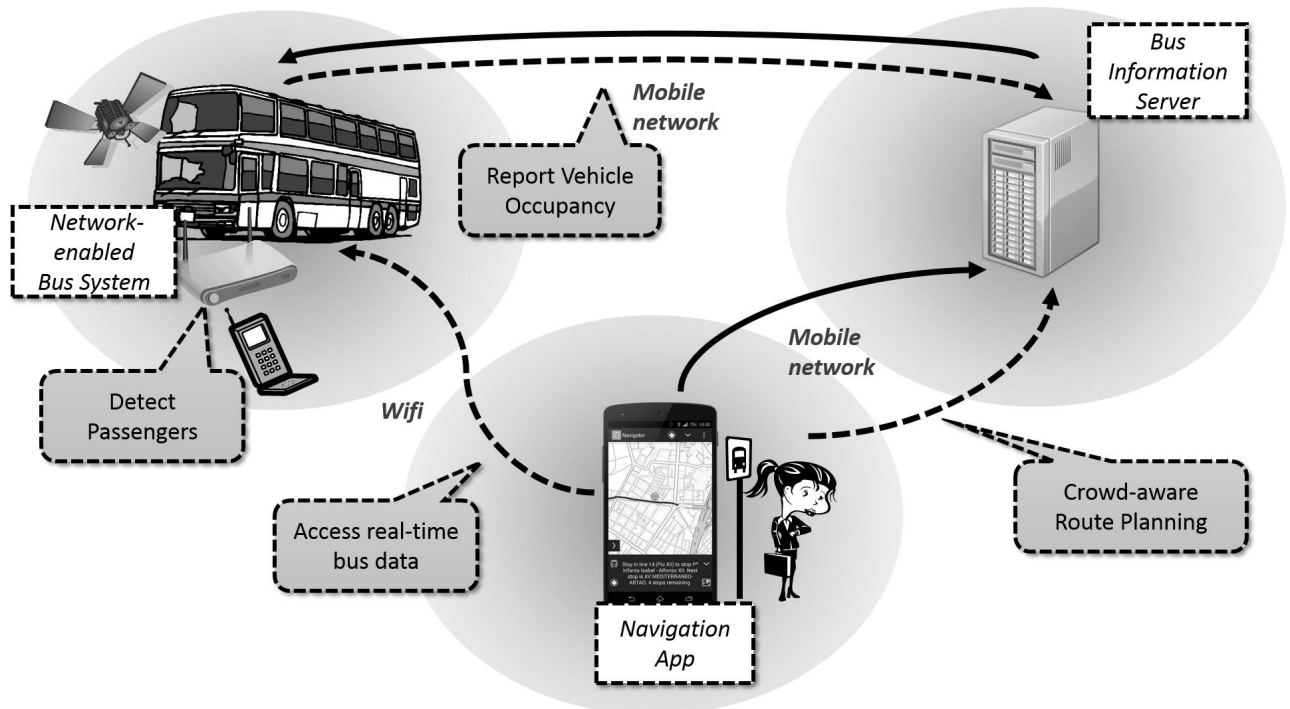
Bus Information Server

Mobile network

Report Vehicle Occupancy

Network-enabled Bus System

Detect Passengers

Wifi

Mobile network

Navigator

Stay in line 14 (Pio XII) to stop Infanta Isabel - Alfonso XII. Next stop is AV.MEDITERRANEO-ABTAO. 4 stops remaining.

Access real-time bus data

Crowd-aware Route Planning

Navigation App